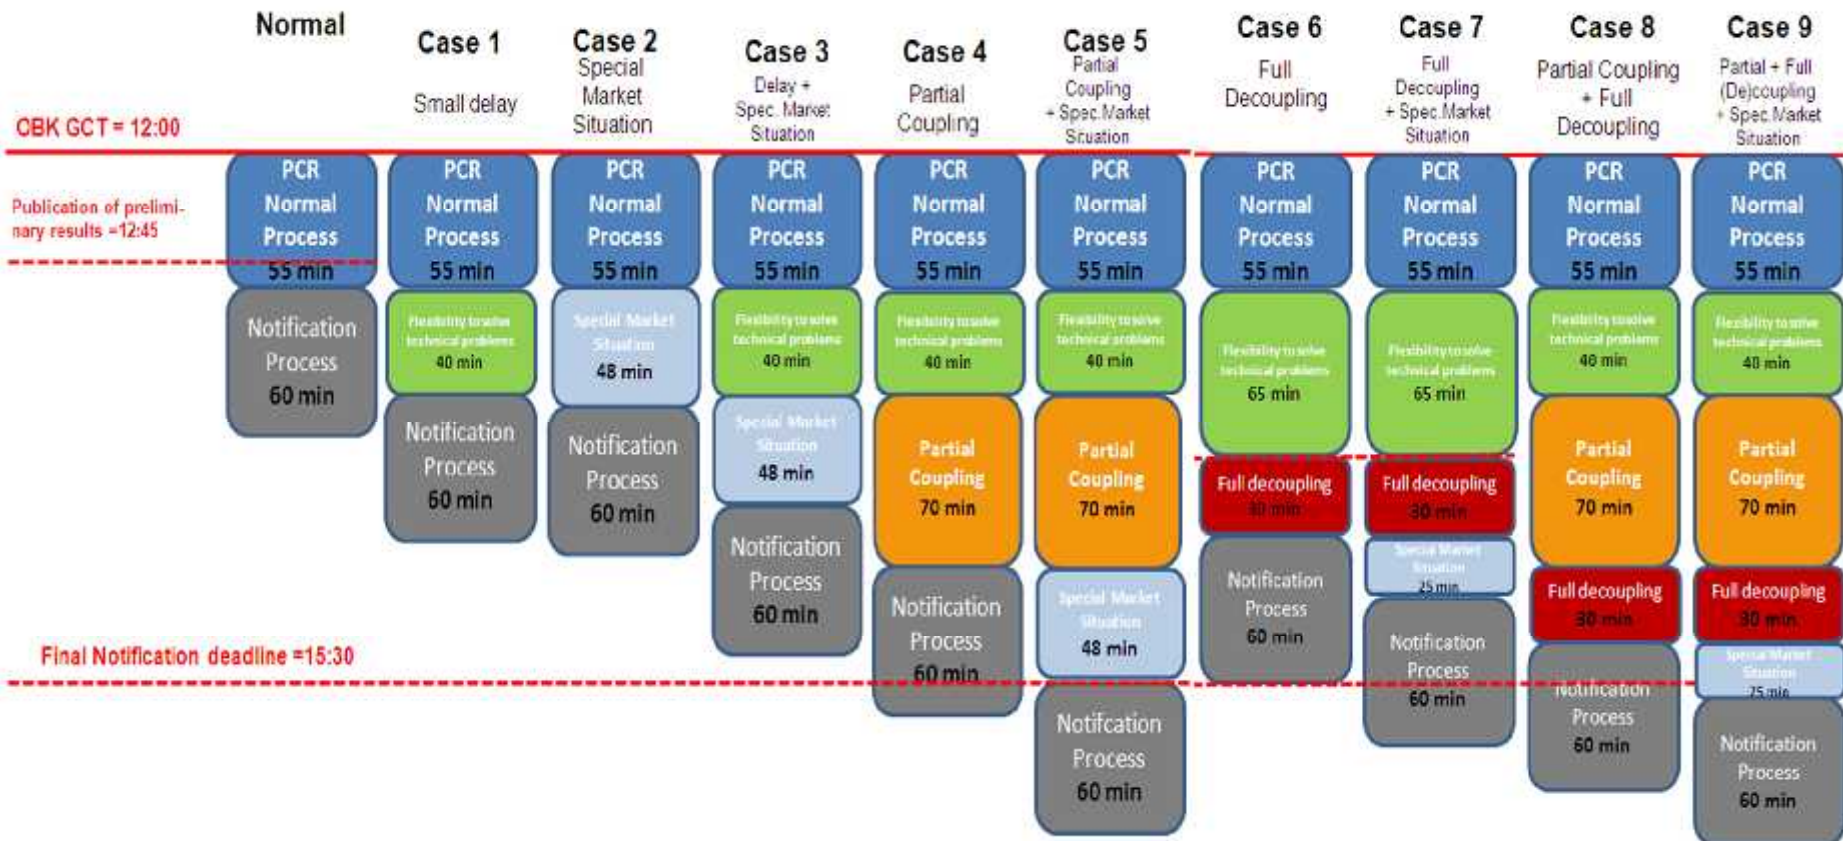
OBK GCT = 12:00

Publication of preliminary results =12:45

Final Notification deadline =15:30

Normal

PCR Normal Process 55 min

Notification Process 60 min

Case 1
Small delay

PCR Normal Process 55 min

Flexibility to solve technical problems 40 min

Notification Process 60 min

Case 2
Special Market Situation

PCR Normal Process 55 min

Special Market Situation 48 min

Notification Process 60 min

Case 3
Delay + Spec. Market Situation

PCR Normal Process 55 min

Flexibility to solve technical problems 40 min

Special Market Situation 48 min

Notification Process 60 min

Case 4
Partial Coupling

PCR Normal Process 55 min

Flexibility to solve technical problems 40 min

Partial Coupling 70 min

Notification Process 60 min

Case 5
Partial Coupling + Spec.Market Situation

PCR Normal Process 55 min

Flexibility to solve technical problems 40 min

Partial Coupling 70 min

Special Market Situation 48 min

Notifcation Process 60 min

Case 6
Full Decoupling

PCR Normal Process 55 min

Flexibility to solve technical problems 65 min

Full decoupling 30 min

Notification Process 60 min

Case 7
Full Decoupling + Spec.Market Situation

PCR Normal Process 55 min

Flexibility to solve technical problems 65 min

Full decoupling 30 min

Special Market Situation 25 min

Notification Process 60 min

Case 8
Partial Coupling + Full Decoupling

PCR Normal Process 55 min

Flexibility to solve technical problems 40 min

Partial Coupling 70 min

Full decoupling 30 min

Notification Process 60 min

Case 9
Partial + Full (De)coupling + Spec.Market Situation

PCR Normal Process 55 min

Flexibility to solve technical problems 40 min

Partial Coupling 70 min

Full decoupling 30 min

Special Market Situation 25 min

Notification Process 60 min